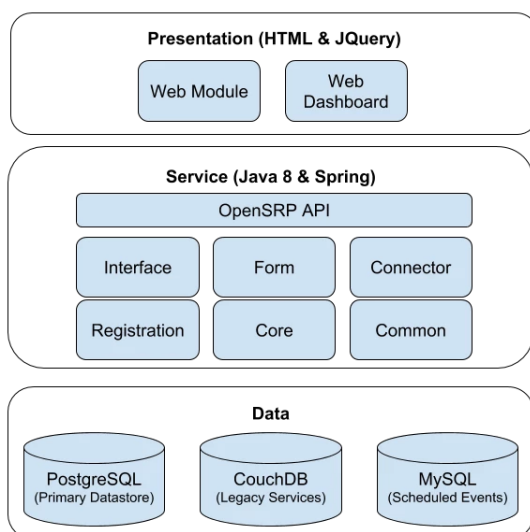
Presentation (HTML & JQuery)

Web Module

Web Dashboard

Service (Java 8 & Spring)

OpenSRP API

Interface

Form

Connector

Registration

Core

Common

Data

PostgreSQL
(Primary Datastore)

CouchDB
(Legacy Services)

MySQL
(Scheduled Events)